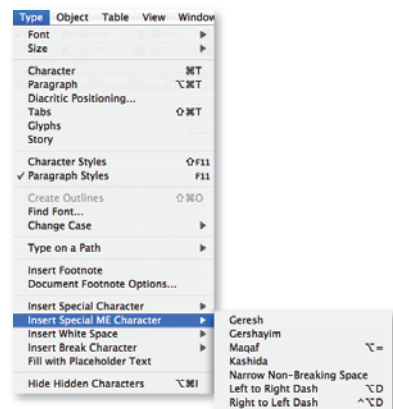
Type Object Table View Window

Font
Size

Character ⌘T
Paragraph ⌥⌘T
Diacritic Positioning...
Tabs ⇧⌘T
Glyphs
Story

Character Styles ⇧F11
✓ Paragraph Styles F11

Create Outlines ⇧⌘O
Find Font...
Change Case

Type on a Path

Insert Footnote
Document Footnote Options...

Insert Special Character
Insert Special ME Character
Insert White Space
Insert Break Character
Fill with Placeholder Text

Hide Hidden Characters ⌥⌘I

Geresh
Gershayim
Maqaf ⌥=
Kashida
Narrow Non-Breaking Space
Left to Right Dash ⌥D
Right to Left Dash ^⌥D